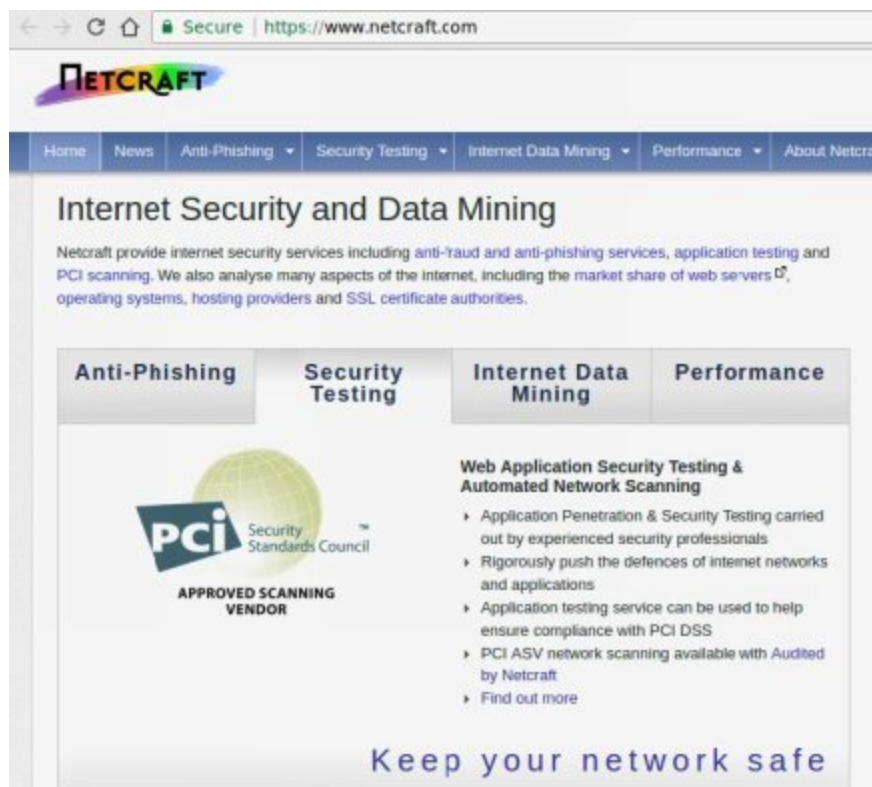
Secure | https://www.netcraft.com

NETCRAFT

Home | News | Anti-Phishing ▾ | Security Testing ▾ | Internet Data Mining ▾ | Performance ▾ | About Netcra

Internet Security and Data Mining

Netcraft provide internet security services including anti-fraud and anti-phishing services, application testing and PCI scanning. We also analyse many aspects of the internet, including the market share of web servers, operating systems, hosting providers and SSL certificate authorities.

Anti-Phishing | Security Testing | Internet Data Mining | Performance

PCI Security Standards Council™
APPROVED SCANNING VENDOR

Web Application Security Testing & Automated Network Scanning

- Application Penetration & Security Testing carried out by experienced security professionals
- Rigorously push the defences of internet networks and applications
- Application testing service can be used to help ensure compliance with PCI DSS
- PCI ASV network scanning available with Audited by Netcraft
- Find out more

Keep your network safe